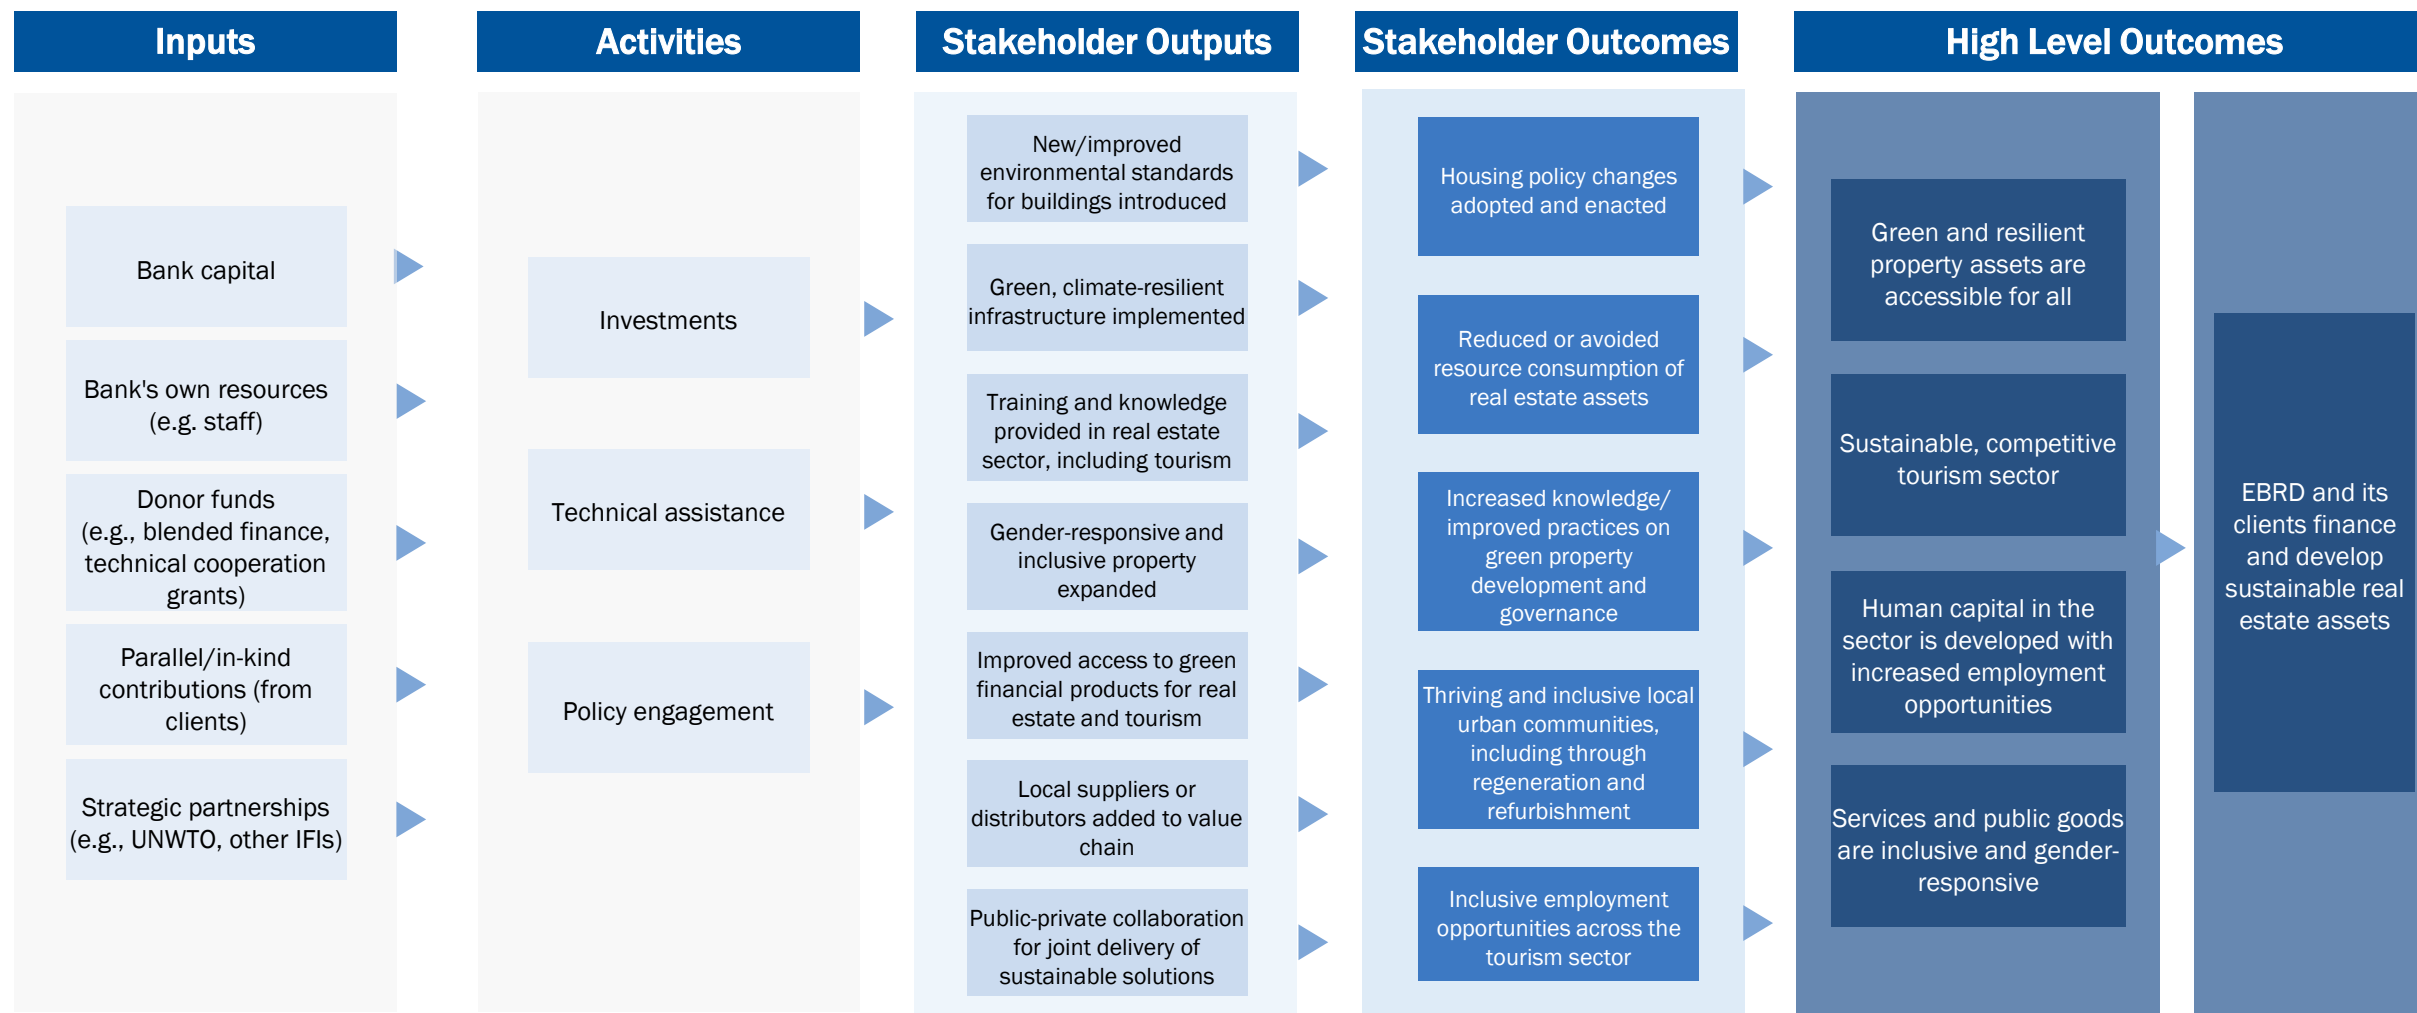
Inputs

Bank capital

Bank's own resources (e.g. staff)

Donor funds (e.g., blended finance, technical cooperation grants)

Parallel/in-kind contributions (from clients)

Strategic partnerships (e.g., UNWTO, other IFIs)

Activities

Investments

Technical assistance

Policy engagement

Stakeholder Outputs

New/improved environmental standards for buildings introduced

Green, climate-resilient infrastructure implemented

Training and knowledge provided in real estate sector, including tourism

Gender-responsive and inclusive property expanded

Improved access to green financial products for real estate and tourism

Local suppliers or distributors added to value chain

Public-private collaboration for joint delivery of sustainable solutions

Stakeholder Outcomes

Housing policy changes adopted and enacted

Reduced or avoided resource consumption of real estate assets

Increased knowledge/ improved practices on green property development and governance

Thriving and inclusive local urban communities, including through regeneration and refurbishment

Inclusive employment opportunities across the tourism sector

High Level Outcomes

Green and resilient property assets are accessible for all

Sustainable, competitive tourism sector

Human capital in the sector is developed with increased employment opportunities

Services and public goods are inclusive and gender-responsive

EBRD and its clients finance and develop sustainable real estate assets